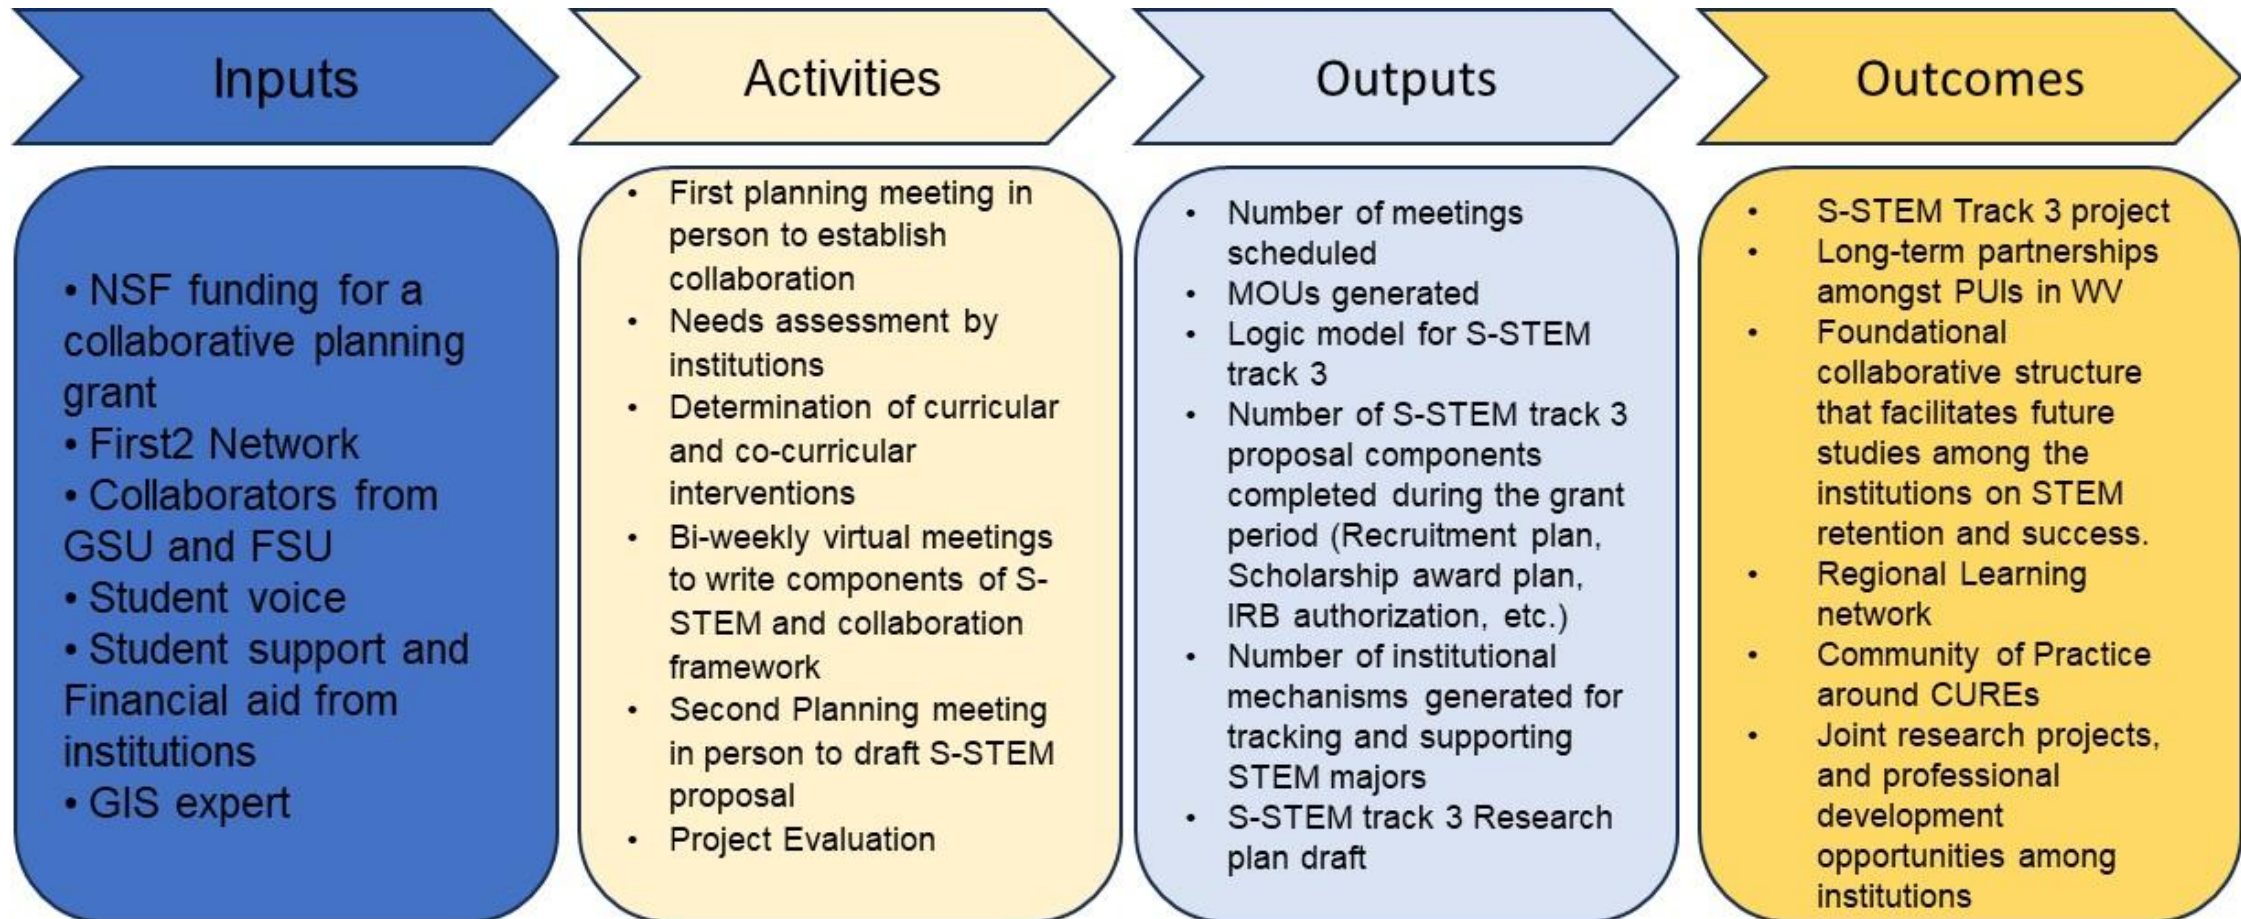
Inputs

Activities

Outputs

Outcomes

• NSF funding for a collaborative planning grant
• First2 Network
• Collaborators from GSU and FSU
• Student voice
• Student support and Financial aid from institutions
• GIS expert

• First planning meeting in person to establish collaboration
• Needs assessment by institutions
• Determination of curricular and co-curricular interventions
• Bi-weekly virtual meetings to write components of S-STEM and collaboration framework
• Second Planning meeting in person to draft S-STEM proposal
• Project Evaluation

• Number of meetings scheduled
• MOUs generated
• Logic model for S-STEM track 3
• Number of S-STEM track 3 proposal components completed during the grant period (Recruitment plan, Scholarship award plan, IRB authorization, etc.)
• Number of institutional mechanisms generated for tracking and supporting STEM majors
• S-STEM track 3 Research plan draft

• S-STEM Track 3 project
• Long-term partnerships amongst PUIs in WV
• Foundational collaborative structure that facilitates future studies among the institutions on STEM retention and success.
• Regional Learning network
• Community of Practice around CUREs
• Joint research projects, and professional development opportunities among institutions